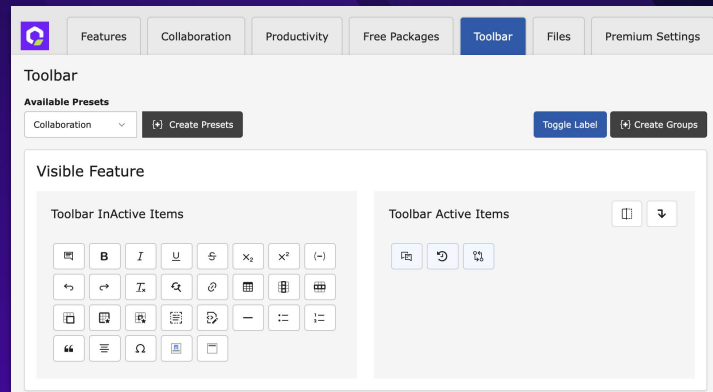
Features
Collaboration
Productivity
Free Packages
Toolbar
Files
Premium Settings

Toolbar

Available Presets

Collaboration

[+] Create Presets

Toggle Label

[+] Create Groups

Visible Feature

Toolbar InActive Items

B I U S $x_2$ $x^2$ (–)

$T_x$

Ω

Toolbar Active Items